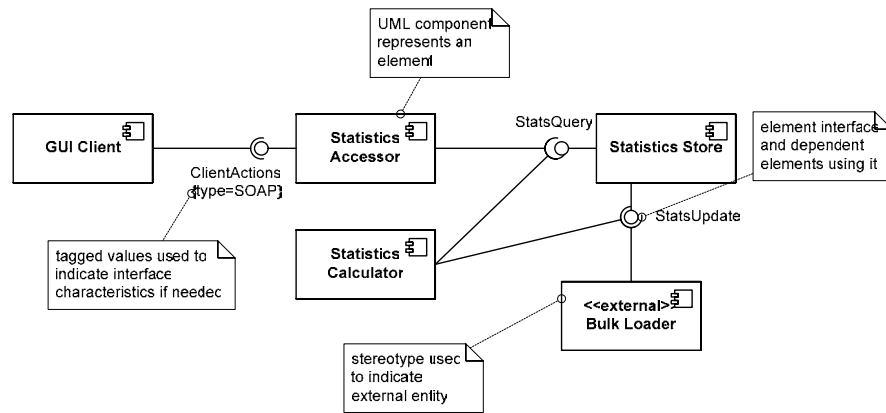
UML component represents an element

GUI Client

Statistics Accessor

StatsQuery

Statistics Store

element interface and dependent elements using it

ClientActions {type=SOAP}

StatsUpdate

Statistics Calculator

tagged values used to indicate interface characteristics if needed

<<external>> Bulk Loader

stereotype used to indicate external entity